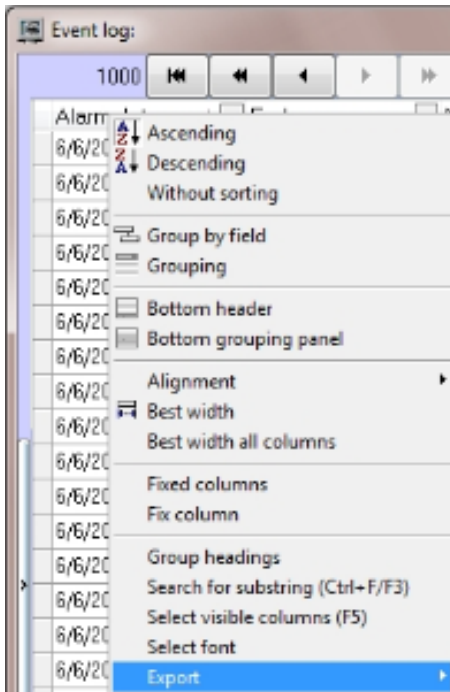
Event log:

1000

Alarm

6/6/20
6/6/20
6/6/20
6/6/20
6/6/20
6/6/20
6/6/20
6/6/20
6/6/20
6/6/20
6/6/20
6/6/20
6/6/20
6/6/20
6/6/20
6/6/20
6/6/20

Ascending
Descending
Without sorting
Group by field
Grouping
Bottom header
Bottom grouping panel
Alignment
Best width
Best width all columns
Fixed columns
Fix column
Group headings
Search for substring (Ctrl+F/F3)
Select visible columns (F5)
Select font
Export